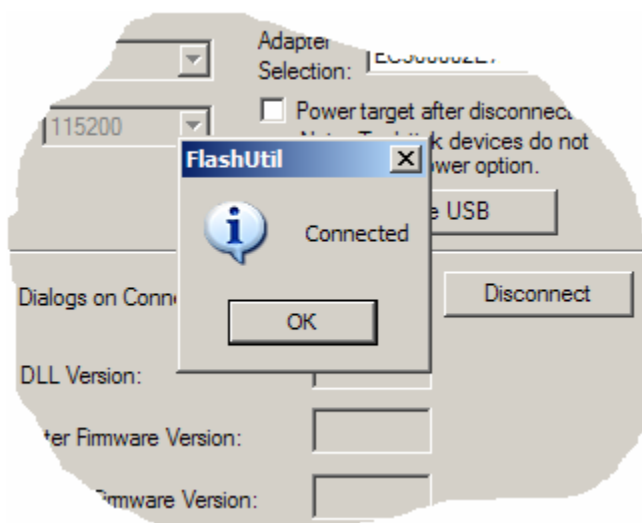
Adapter Selection: EC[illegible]

115200

Power target after disconnect

Note: T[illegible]k devices do not

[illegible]wer option.

FlashUtil

Connected

OK

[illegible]e USB

Dialogs on Conn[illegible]

Disconnect

DLL Version:

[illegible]ter Firmware Version:

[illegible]rmware Version: